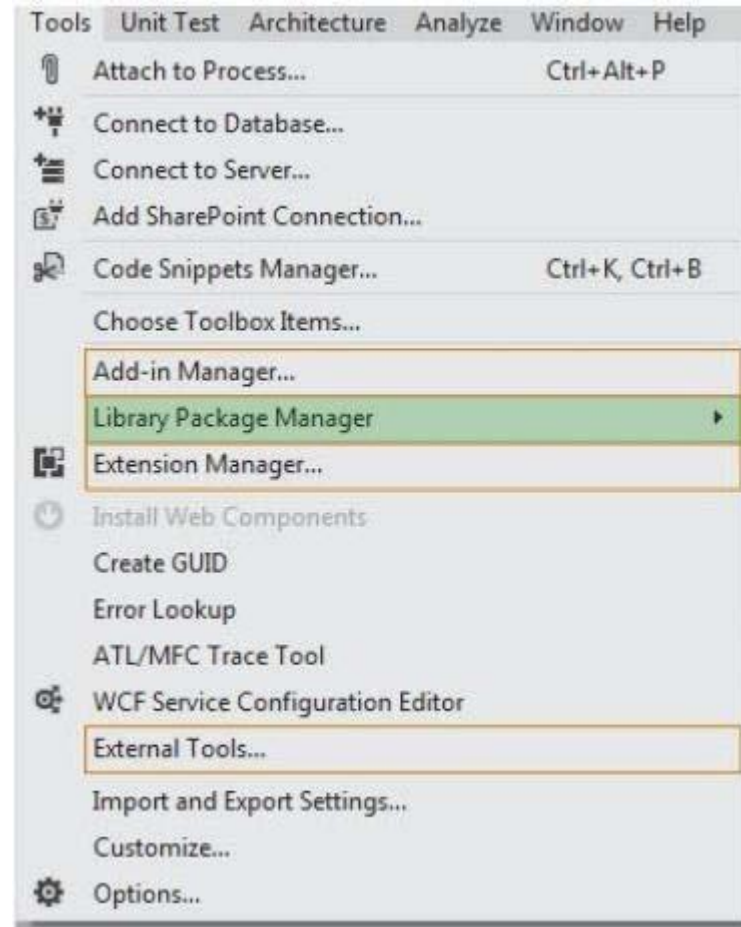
Tools Unit Test Architecture Analyze Window Help

Attach to Process... Ctrl+Alt+P
Connect to Database...
Connect to Server...
Add SharePoint Connection...
Code Snippets Manager... Ctrl+K, Ctrl+B
Choose Toolbox Items...
Add-in Manager...
Library Package Manager
Extension Manager...
Install Web Components
Create GUID
Error Lookup
ATL/MFC Trace Tool
WCF Service Configuration Editor
External Tools...
Import and Export Settings...
Customize...
Options...